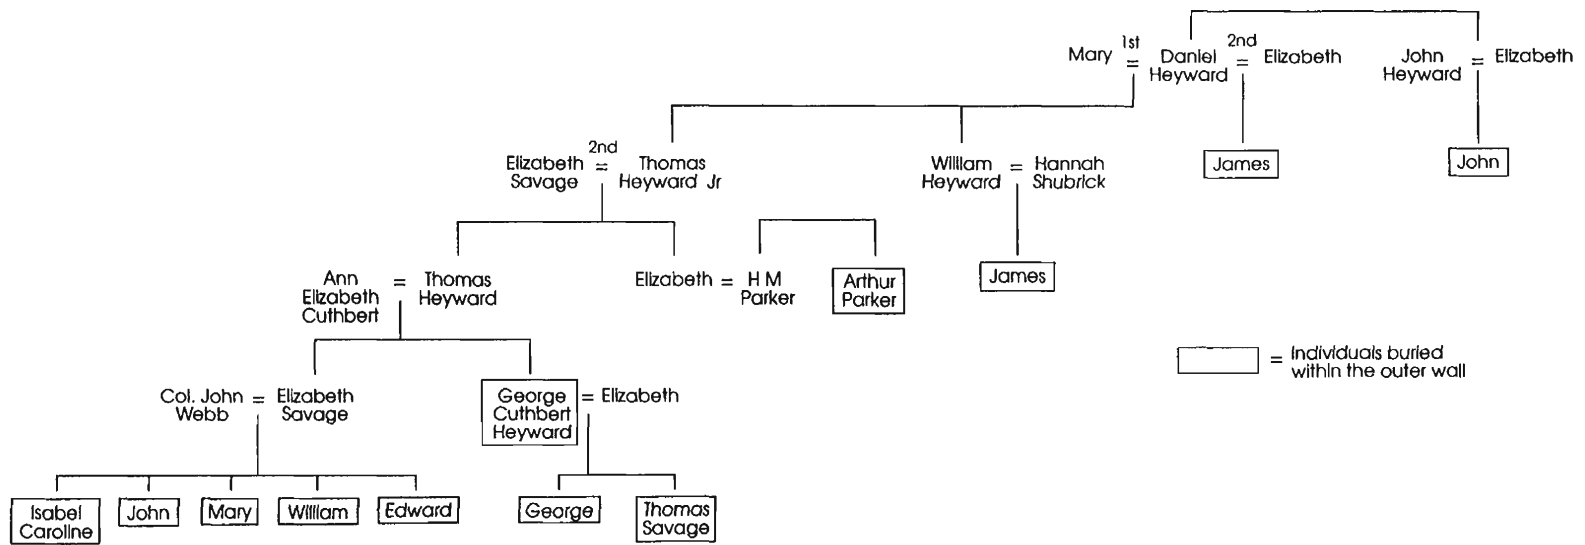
Mary 1st = Daniel Heyward 2nd = Elizabeth

John Heyward = Elizabeth

Elizabeth Savage 2nd = Thomas Heyward Jr

William Heyward = Hannah Shubrick

James

John

Ann Elizabeth Cuthbert = Thomas Heyward

Elizabeth = H M Parker

Arthur Parker

James

Col. John Webb = Elizabeth Savage

George Cuthbert Heyward = Elizabeth

Isabel Caroline

John

Mary

William

Edward

George

Thomas Savage

= Individuals buried within the outer wall